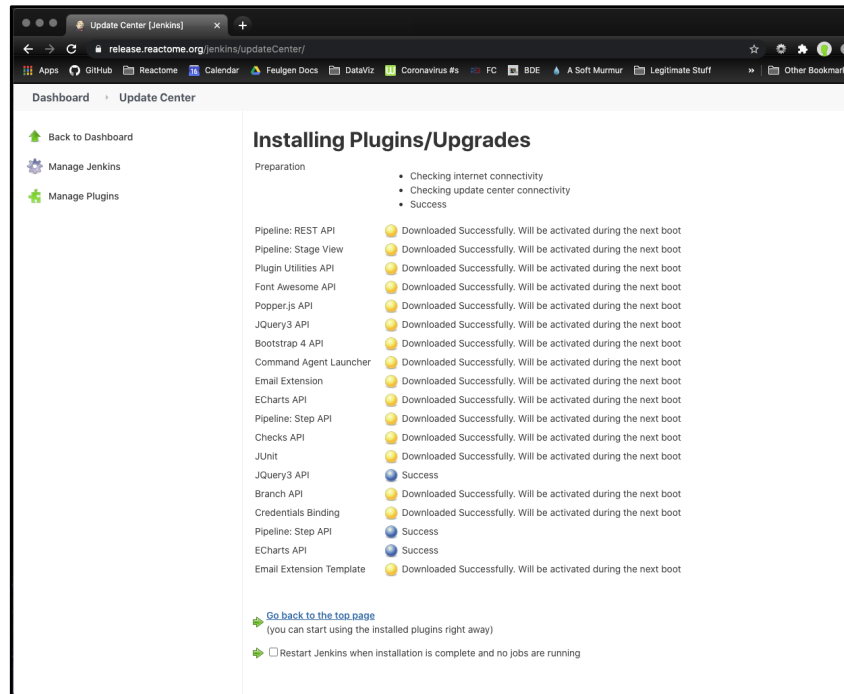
Update Center [Jenkins]

release.reactome.org/jenkins/updateCenter/

Apps GitHub Reactome 16 Calendar Feulgen Docs DataViz Coronavirus #s FC BDE A Soft Murmur Legitimate Stuff » Other Bookmarks

Dashboard › Update Center

Back to Dashboard

Manage Jenkins

Manage Plugins

Installing Plugins/Upgrades

Preparation
- Checking internet connectivity
- Checking update center connectivity
- Success

| | |
|---|---|
| Pipeline: REST API | Downloaded Successfully. Will be activated during the next boot |
| Pipeline: Stage View | Downloaded Successfully. Will be activated during the next boot |
| Plugin Utilities API | Downloaded Successfully. Will be activated during the next boot |
| Font Awesome API | Downloaded Successfully. Will be activated during the next boot |
| Popper.js API | Downloaded Successfully. Will be activated during the next boot |
| JQuery3 API | Downloaded Successfully. Will be activated during the next boot |
| Bootstrap 4 API | Downloaded Successfully. Will be activated during the next boot |
| Command Agent Launcher | Downloaded Successfully. Will be activated during the next boot |
| Email Extension | Downloaded Successfully. Will be activated during the next boot |
| ECharts API | Downloaded Successfully. Will be activated during the next boot |
| Pipeline: Step API | Downloaded Successfully. Will be activated during the next boot |
| Checks API | Downloaded Successfully. Will be activated during the next boot |
| JUnit | Downloaded Successfully. Will be activated during the next boot |
| JQuery3 API | Success |
| Branch API | Downloaded Successfully. Will be activated during the next boot |
| Credentials Binding | Downloaded Successfully. Will be activated during the next boot |
| Pipeline: Step API | Success |
| ECharts API | Success |
| Email Extension Template | Downloaded Successfully. Will be activated during the next boot |

Go back to the top page
(you can start using the installed plugins right away)

Restart Jenkins when installation is complete and no jobs are running